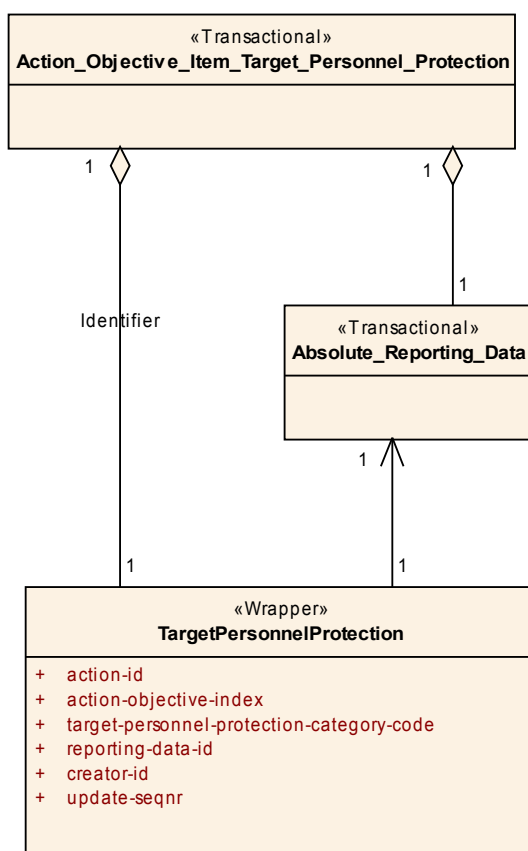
«Transactional»
Action_Objective_Item_Target_Personnel_Protection

1

1

Identifier

1

«Transactional»
Absolute_Reporting_Data

1

1

1

«Wrapper»
TargetPersonnelProtection

+ action-id
+ action-objective-index
+ target-personnel-protection-category-code
+ reporting-data-id
+ creator-id
+ update-seqnr